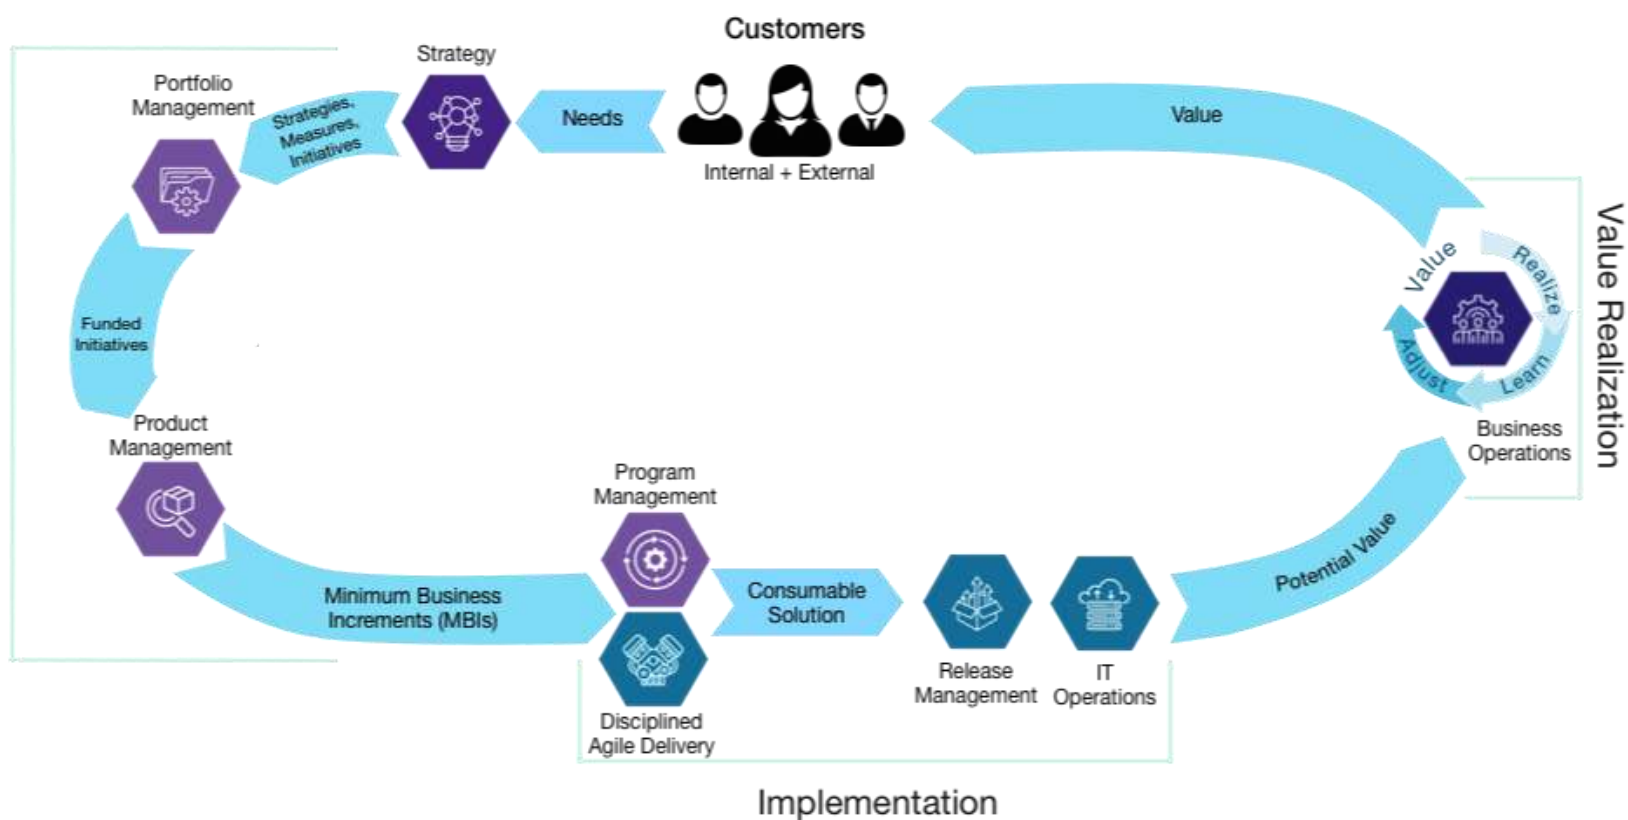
Customers

Strategy

Portfolio Management

Strategies, Measures, Initiatives

Needs

Internal + External

Value

Value Realization

Value

Realize

Learn

Adjust

Business Operations

Funded Initiatives

Product Management

Program Management

Minimum Business Increments (MBIs)

Consumable Solution

Potential Value

Release Management

IT Operations

Disciplined Agile Delivery

Implementation